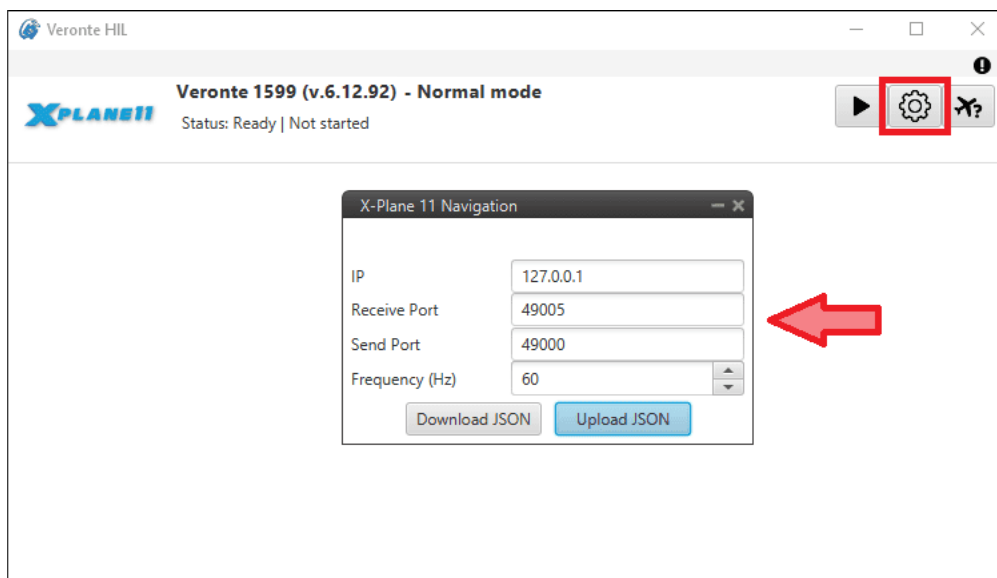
Veronte HIL

XPLANE11

Veronte 1599 (v.6.12.92) - Normal mode

Status: Ready | Not started

X-Plane 11 Navigation

| | |
|---|---|
| IP | 127.0.0.1 |
| Receive Port | 49005 |
| Send Port | 49000 |
| Frequency (Hz) | 60 |

Download JSON Upload JSON